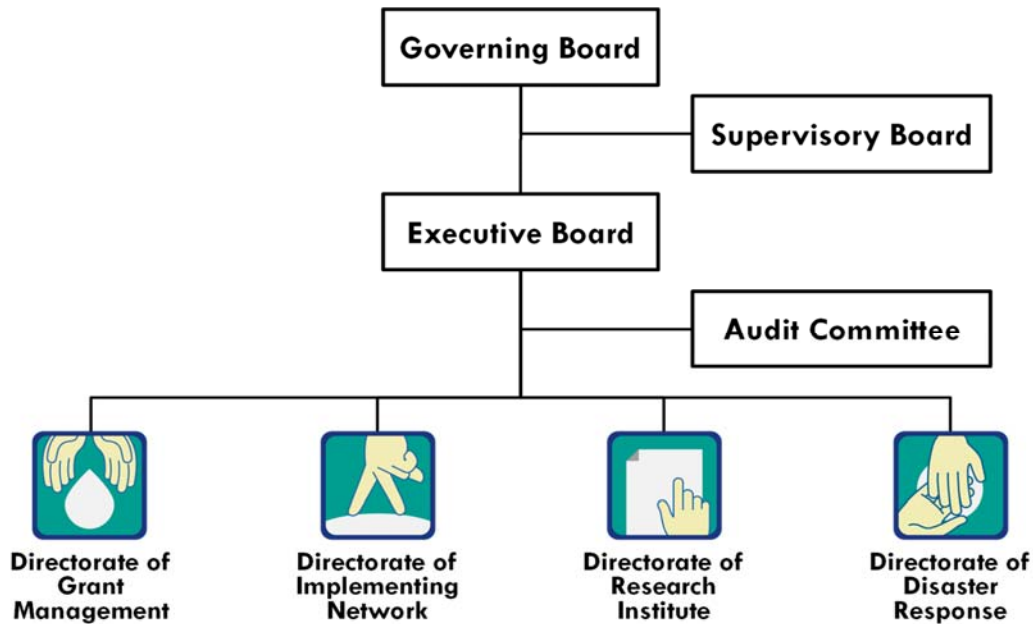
Governing Board

Supervisory Board

Executive Board

Audit Committee

Directorate of Grant Management

Directorate of Implementing Network

Directorate of Research Institute

Directorate of Disaster Response